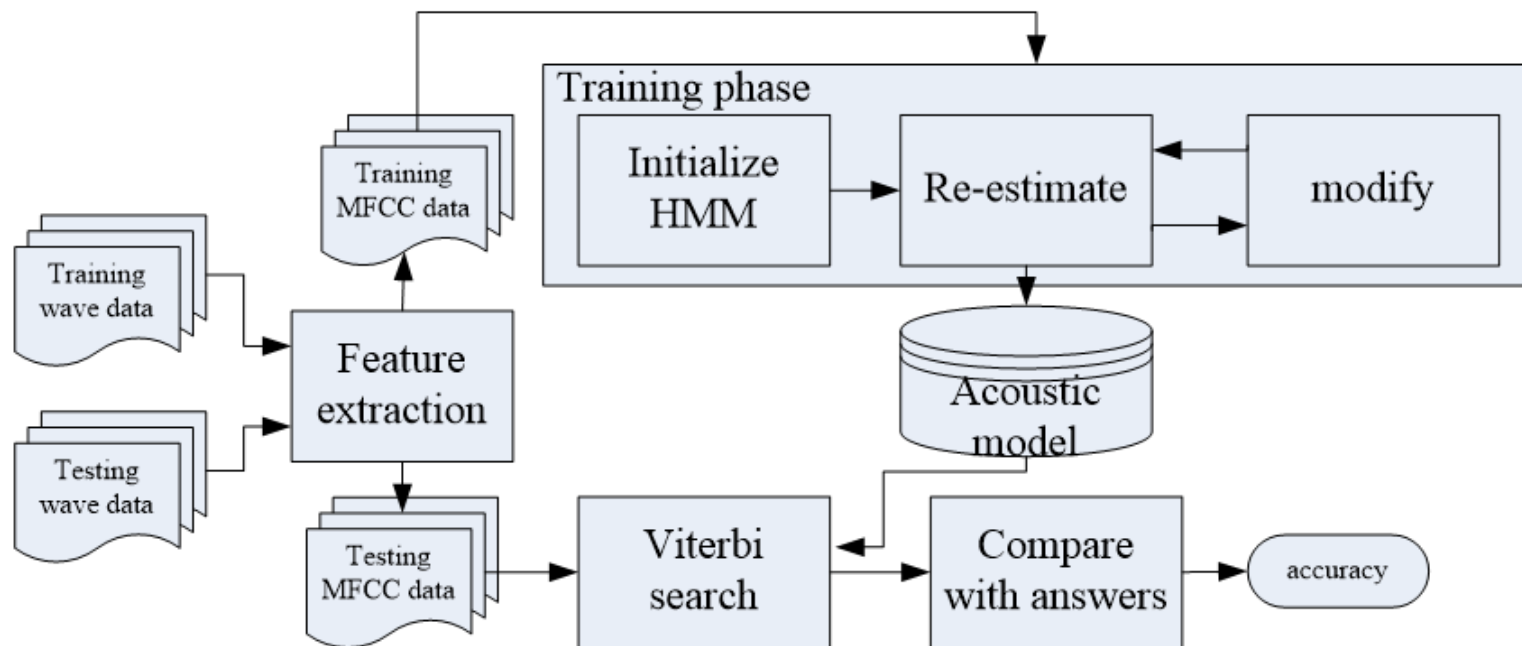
Training phase

Initialize HMM

Re-estimate

modify

Training MFCC data

Training wave data

Feature extraction

Acoustic model

Testing wave data

Testing MFCC data

Viterbi search

Compare with answers

accuracy